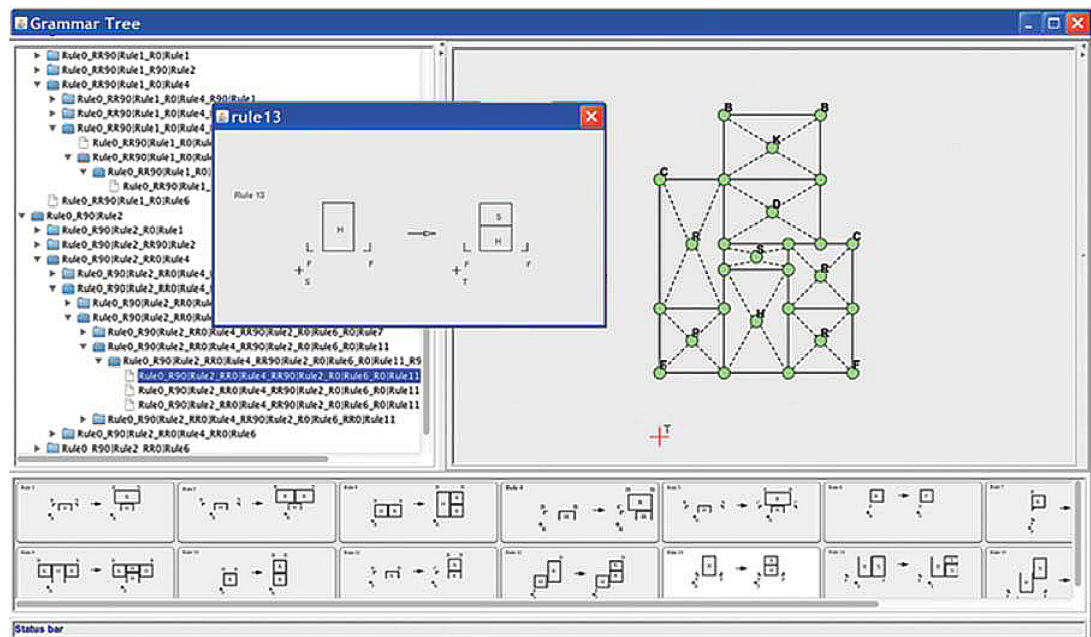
Grammar Tree

Rule0_RR90|Rule1_R0|Rule1
Rule0_RR90|Rule1_R90|Rule2
Rule0_RR90|Rule1_R0|Rule4
Rule0_RR90|Rule1_R0|Rule4_R90|Rule1
Rule0_RR90|Rule1_R0|Rule4_
Rule0_RR90|Rule1_R0|Rule4_
Rule0_RR90|Rule1_R0|Rul
Rule0_RR90|Rule1_R0|Rul
Rule0_RR90|Rule1_R0|
Rule0_RR90|Rule1_
Rule0_RR90|Rule1_R0|Rule6
Rule0_R90|Rule2
Rule0_R90|Rule2_R0|Rule1
Rule0_R90|Rule2_RR90|Rule2
Rule0_R90|Rule2_RR0|Rule4
Rule0_R90|Rule2_RR0|Rule4_
Rule0_R90|Rule2_RR0|Rule4_
Rule0_R90|Rule2_RR0|Rul
Rule0_R90|Rule2_RR0|Rul
Rule0_R90|Rule2_RR0|Rule4_RR90|Rule2_R0|Rule6_R0|Rule7
Rule0_R90|Rule2_RR0|Rule4_RR90|Rule2_R0|Rule6_R0|Rule11
Rule0_R90|Rule2_RR0|Rule4_RR90|Rule2_R0|Rule6_R0|Rule11_R9
Rule0_R90|Rule2_RR0|Rule4_RR90|Rule2_R0|Rule6_R0|Rule11
Rule0_R90|Rule2_RR0|Rule4_RR90|Rule2_R0|Rule6_R0|Rule11
Rule0_R90|Rule2_RR0|Rule4_RR90|Rule2_R0|Rule6_R0|Rule11
Rule0_R90|Rule2_RR0|Rule4_RR90|Rule2_R0|Rule6_RR90|Rule11
Rule0_R90|Rule2_RR0|Rule4_R90|Rule6
Rule0_R90|Rule2_RR0|Rule6

rule13
Rule 13
H
F
S
F
S
H
F
T
F

B
B
K
C
D
R
S
C
R
P
H
R
F
F
T

Status bar